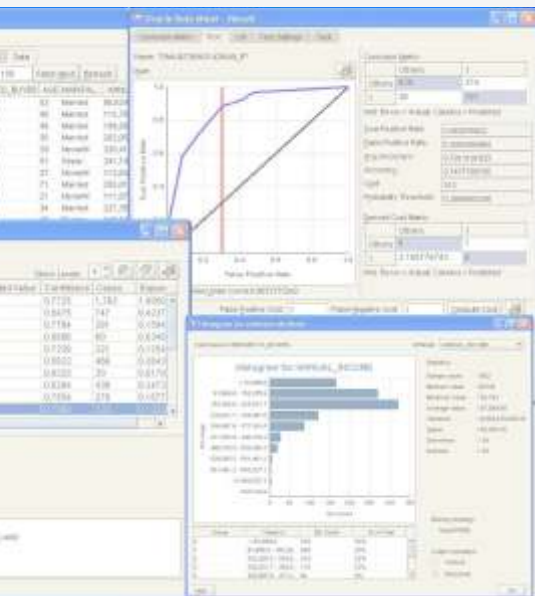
Histogram for ANNUAL_INCOME

False Positive Rate

True Positive Rate

Married

Married

Married

Married

Married

Single

Married

Married

Married

Married

Married

0.7725

0.6475

0.7784

0.6080

0.7200

0.6022

0.6033

0.6286

0.7056